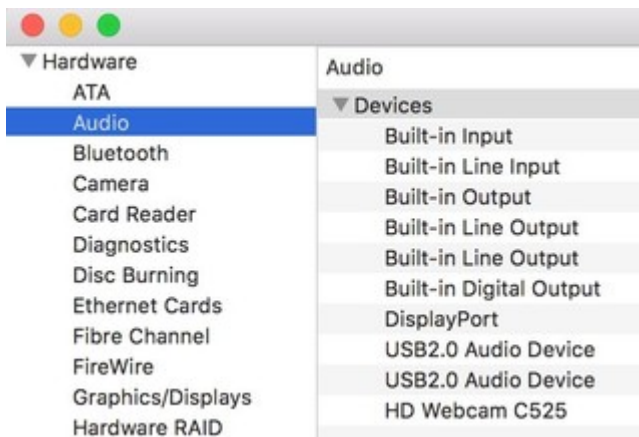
▼ Hardware
ATA
Audio
Bluetooth
Camera
Card Reader
Diagnostics
Disc Burning
Ethernet Cards
Fibre Channel
FireWire
Graphics/Displays
Hardware RAID

Audio
▼ Devices
Built-in Input
Built-in Line Input
Built-in Output
Built-in Line Output
Built-in Line Output
Built-in Digital Output
DisplayPort
USB2.0 Audio Device
USB2.0 Audio Device
HD Webcam C525